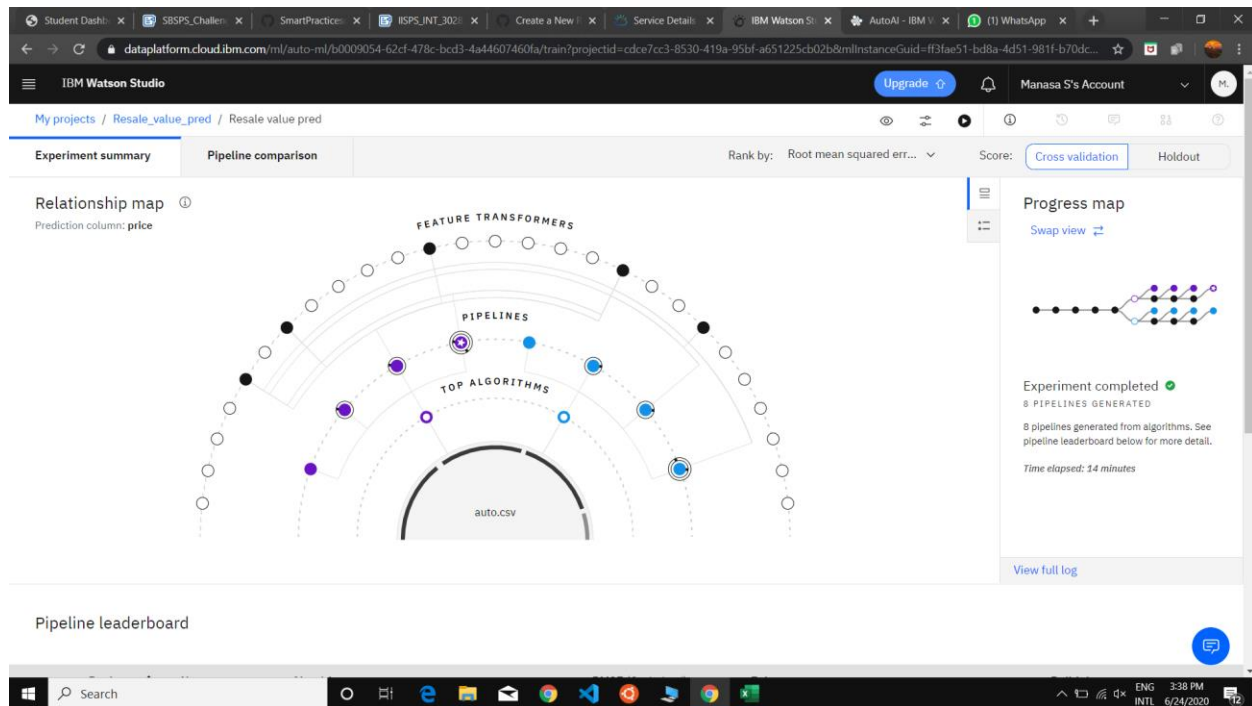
Student Dashb | SBSPS_Challen | SmartPractices | IISPS_INT_302 | Create a New | Service Details | IBM Watson St | AutoAI - IBM W | (1) WhatsApp

dataplatform.cloud.ibm.com/ml/auto-ml/b0009054-62cf-478c-bcd3-4a44607460fa/train?projectid=cdce7cc3-8530-419a-95bf-a651225cb02b&mlInstanceGuid=ff3fae51-bd8a-4d51-981f-b70dc...

IBM Watson Studio

Upgrade

Manasa S's Account

M.

My projects / Resale_value_pred / Resale value pred

Experiment summary

Pipeline comparison

Rank by: Root mean squared err...

Score: Cross validation Holdout

Relationship map

Prediction column: price

FEATURE TRANSFORMERS

PIPELINES

TOP ALGORITHMS

auto.csv

Progress map

Swap view

Experiment completed

8 PIPELINES GENERATED

8 pipelines generated from algorithms. See pipeline leaderboard below for more detail.

Time elapsed: 14 minutes

View full log

Pipeline leaderboard

Search

ENG INTL 3:38 PM 6/24/2020

12